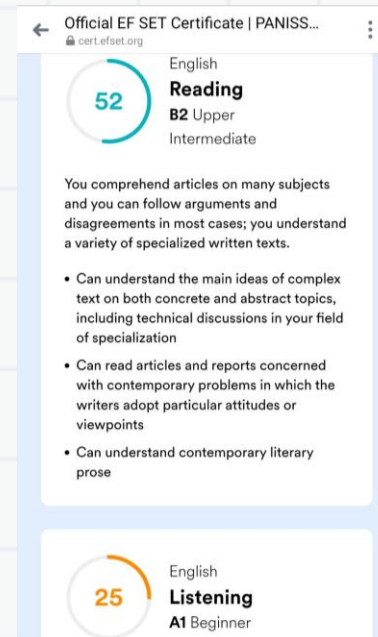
Official EF SET Certificate | PANISS...
cert.efset.org

52
English
Reading
B2 Upper Intermediate

You comprehend articles on many subjects and you can follow arguments and disagreements in most cases; you understand a variety of specialized written texts.

• Can understand the main ideas of complex text on both concrete and abstract topics, including technical discussions in your field of specialization
• Can read articles and reports concerned with contemporary problems in which the writers adopt particular attitudes or viewpoints
• Can understand contemporary literary prose

25
English
Listening
A1 Beginner